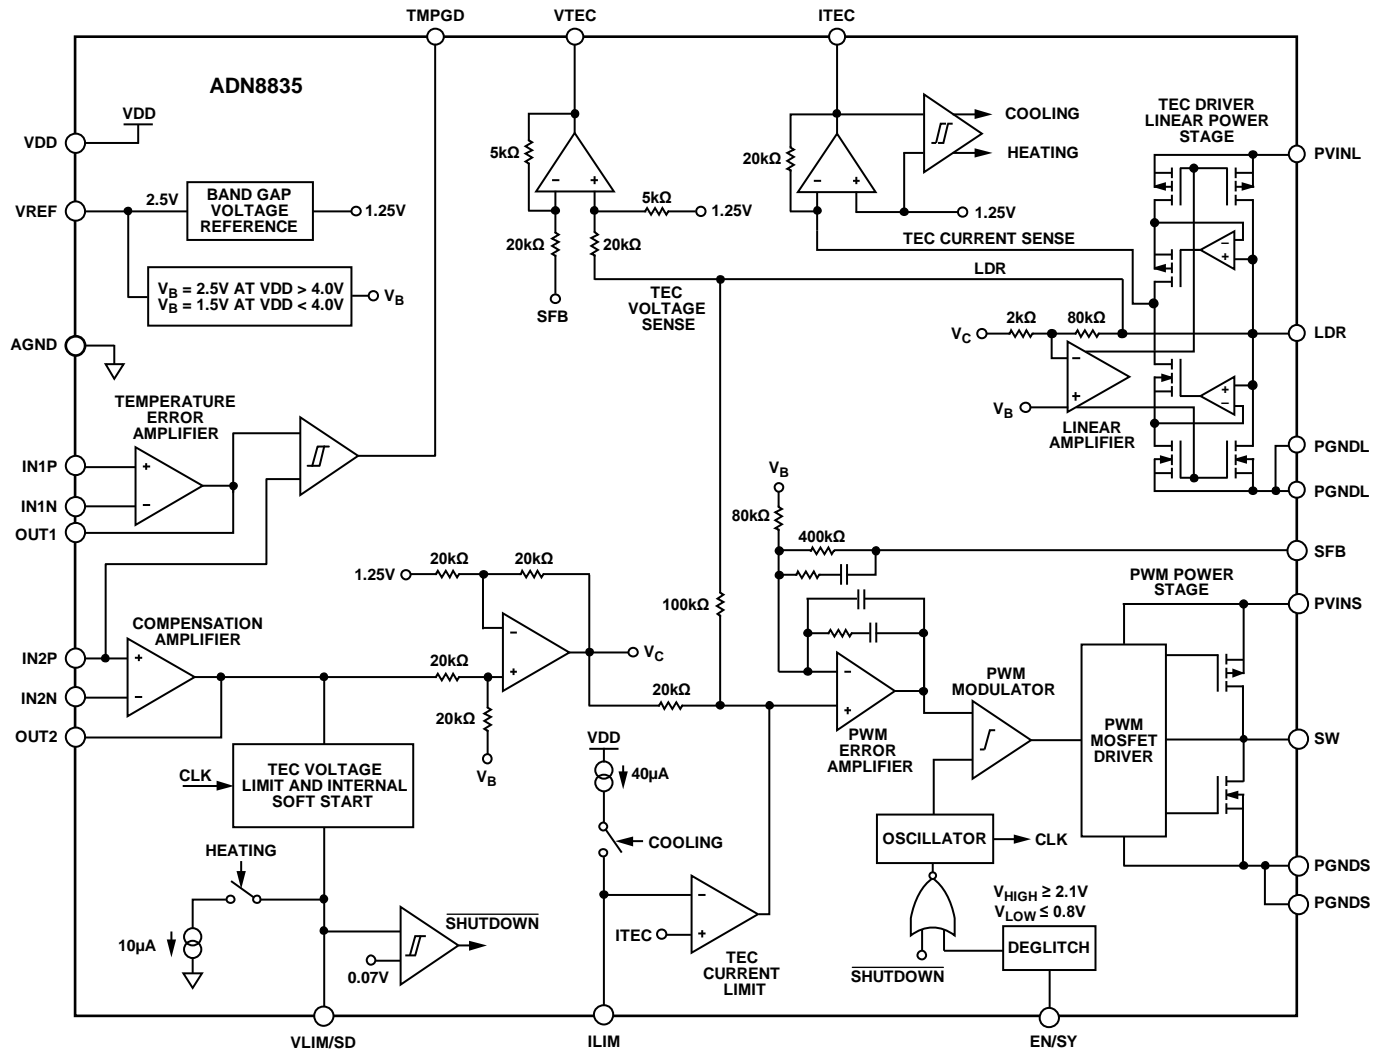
TMPGD
VTEC
ITEC
ADN8835
VDD
VDD
VREF
2.5V
BAND GAP VOLTAGE REFERENCE
1.25V
$V_B$ = 2.5V AT VDD > 4.0V
$V_B$ = 1.5V AT VDD < 4.0V
$V_B$
AGND
5kΩ
5kΩ
1.25V
20kΩ
20kΩ
SFB
TEC VOLTAGE SENSE
20kΩ
COOLING
HEATING
1.25V
TEC CURRENT SENSE
LDR
TEC DRIVER LINEAR POWER STAGE
PVINL
$V_C$
2kΩ
80kΩ
LDR
$V_B$
LINEAR AMPLIFIER
PGNDL
PGNDL
TEMPERATURE ERROR AMPLIFIER
IN1P
IN1N
OUT1
$V_B$
80kΩ
400kΩ
SFB
COMPENSATION AMPLIFIER
IN2P
IN2N
OUT2
1.25V
20kΩ
20kΩ
20kΩ
20kΩ
$V_C$
$V_B$
100kΩ
20kΩ
PWM POWER STAGE
PVINS
PWM MODULATOR
PWM ERROR AMPLIFIER
PWM MOSFET DRIVER
SW
CLK
TEC VOLTAGE LIMIT AND INTERNAL SOFT START
VDD
40µA
COOLING
HEATING
OSCILLATOR
CLK
PGNDS
PGNDS
$V_{HIGH} \geq 2.1V$
$V_{LOW} \leq 0.8V$
10µA
SHUTDOWN
0.07V
ITEC
TEC CURRENT LIMIT
DEGLITCH
SHUTDOWN
VLIM/SD
ILIM
EN/SY